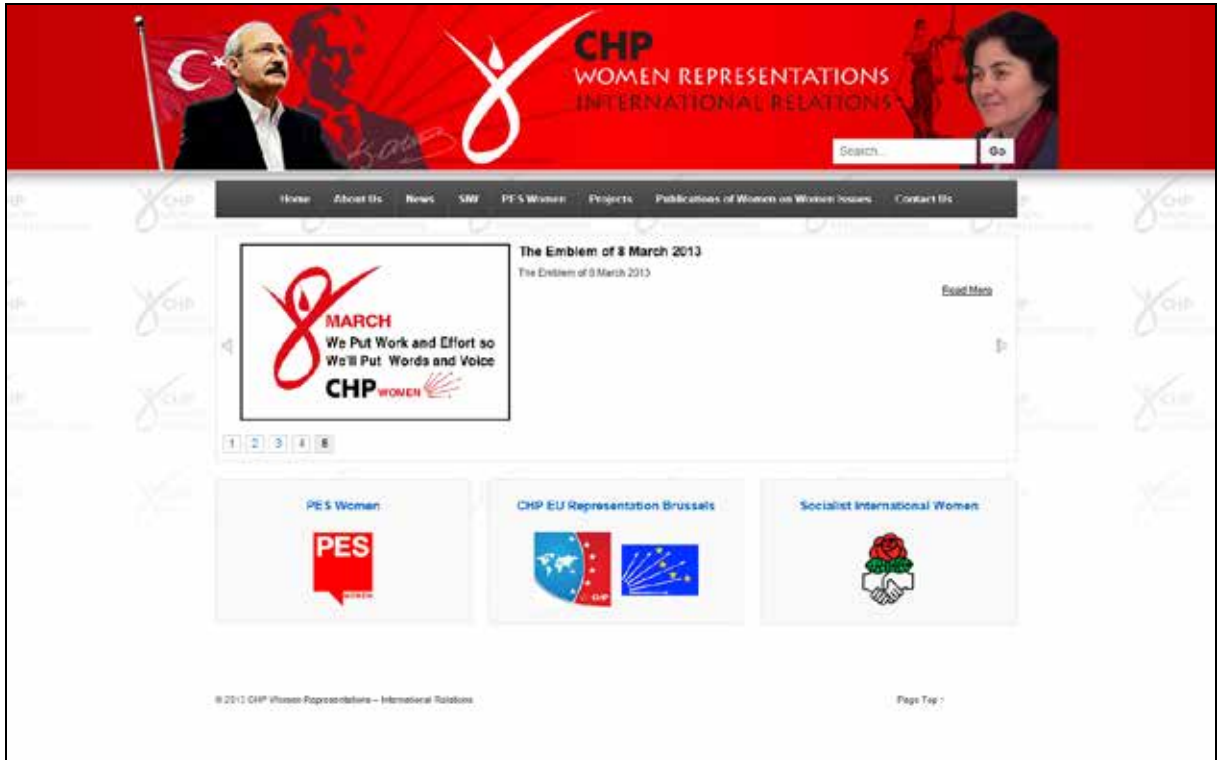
CHP
WOMEN REPRESENTATIONS
INTERNATIONAL RELATIONS

Search...
Go

Home About Us News SIW PES Women Projects Publications of Women on Women Issues Contact Us

8
MARCH
We Put Work and Effort so We'll Put Words and Voice
CHP WOMEN

The Emblem of 8 March 2013
The Emblem of 8 March 2013
Read More

1 2 3 4 5

PES Women
PES
WOMEN

CHP EU Representation Brussels
CHP

Socialist International Women

© 2013 CHP Women Representations – International Relations
Page Top ↑